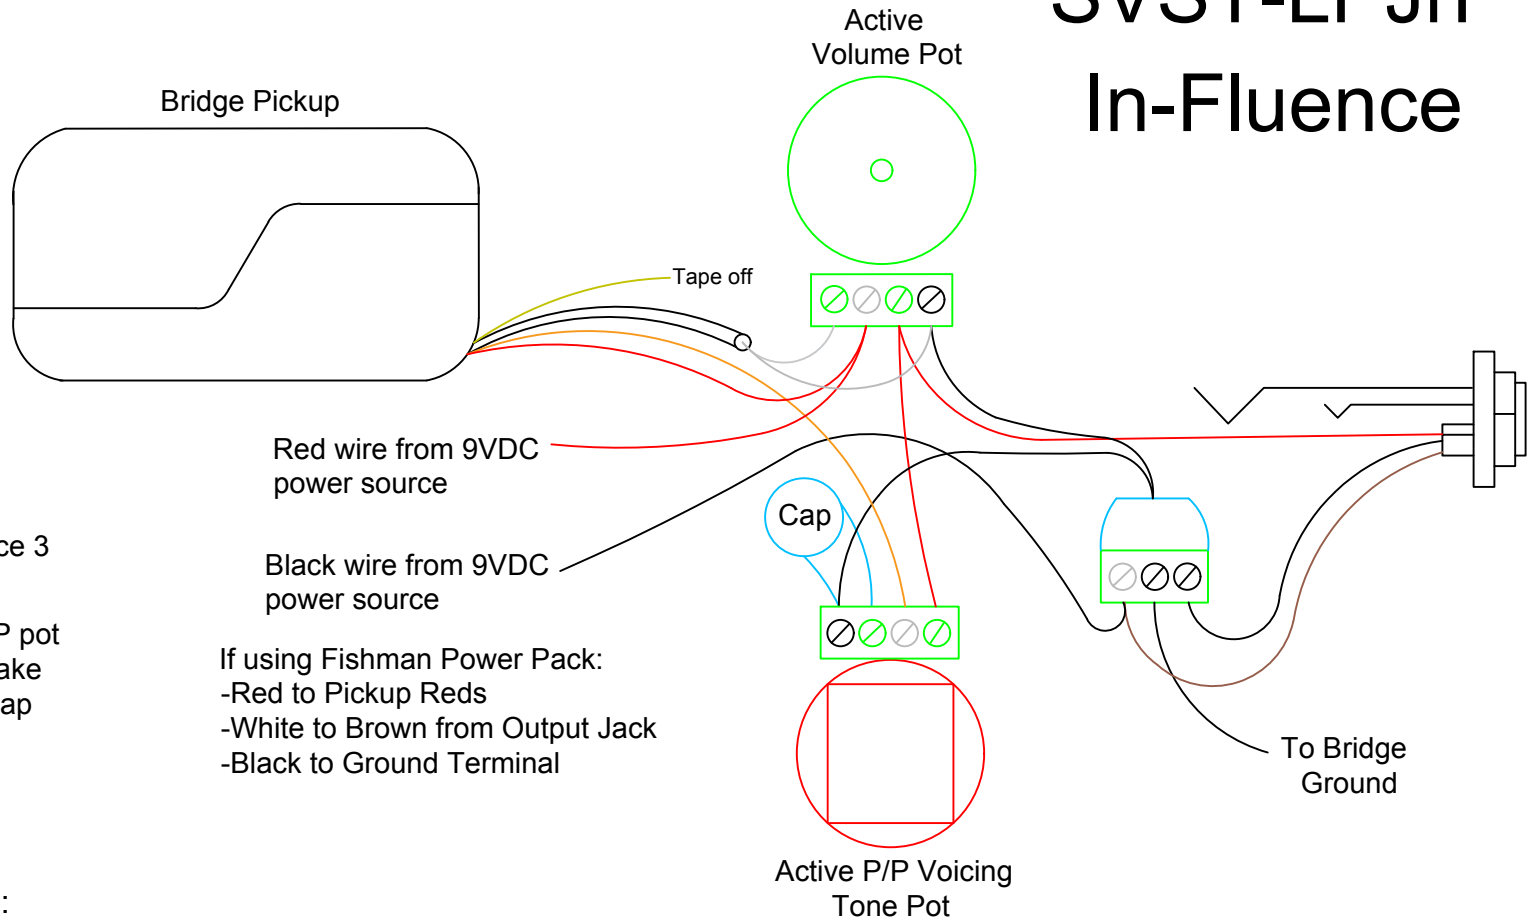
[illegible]
In-Fluence

Active
Volume Pot

Bridge Pickup

Tape off

Red wire from 9VDC
power source

ce 3

Black wire from 9VDC
power source

Cap

P pot
ake
ap

If using Fishman Power Pack:
-Red to Pickup Reds
-White to Brown from Output Jack
-Black to Ground Terminal

To Bridge
Ground

Active P/P Voicing
Tone Pot

: